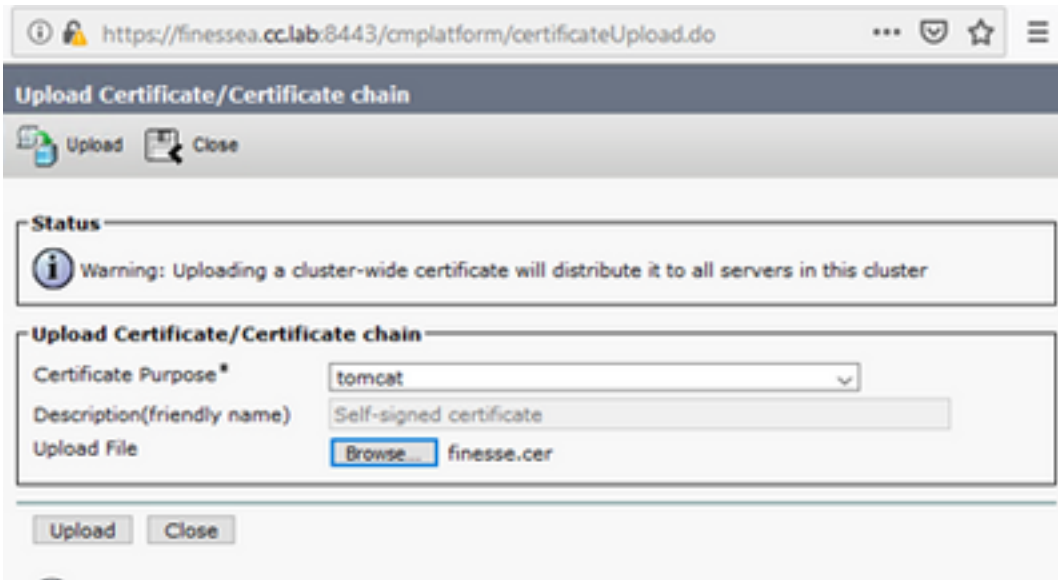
https://finessea.cc.lab:8443/cmplatform/certificateUpload.do

Upload Certificate/Certificate chain

Upload Close

Status

Warning: Uploading a cluster-wide certificate will distribute it to all servers in this cluster

Upload Certificate/Certificate chain

Certificate Purpose* tomcat

Description(friendly name) Self-signed certificate

Upload File Browse... finesse.cer

Upload Close